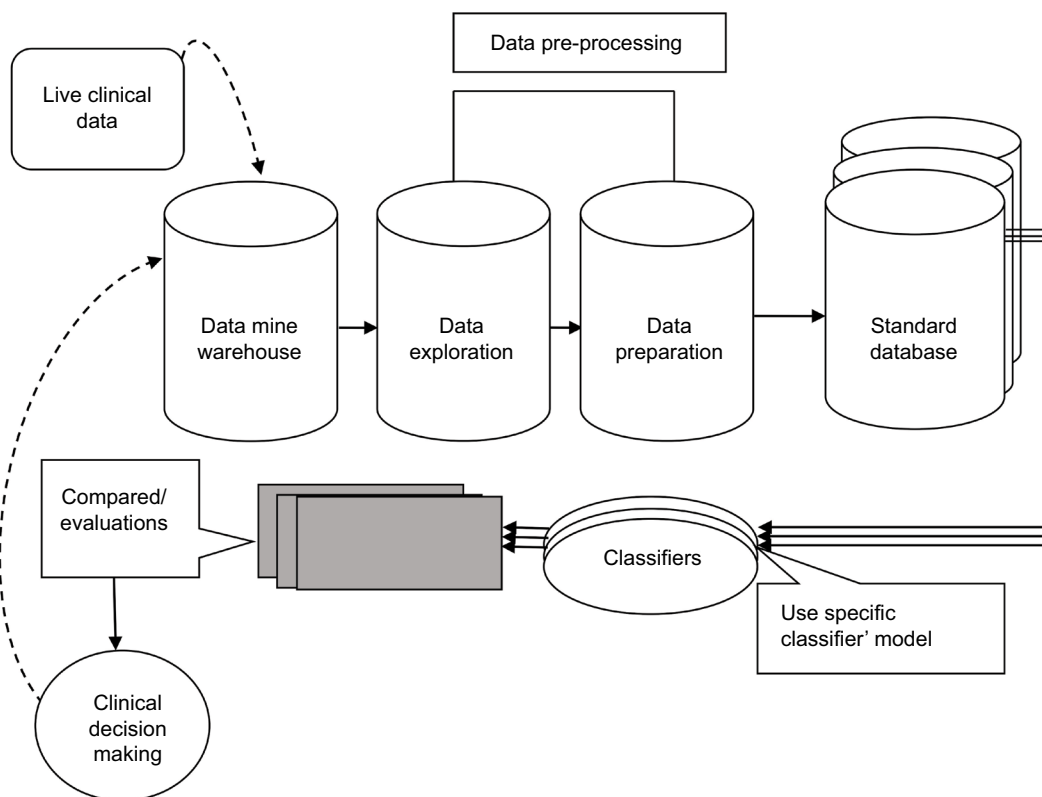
Data pre-processing

Live clinical data

Data mine warehouse

Data exploration

Data preparation

Standard database

Compared/ evaluations

Classifiers

Use specific classifier' model

Clinical decision making